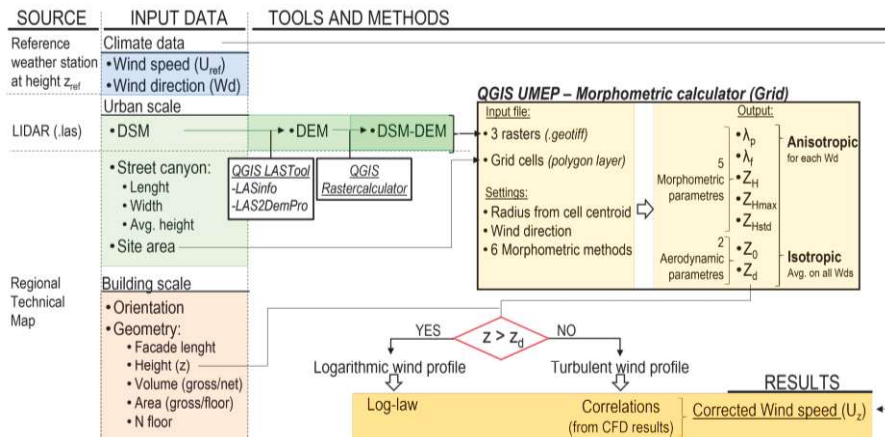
SOURCE | INPUT DATA | TOOLS AND METHODS

Reference weather station at height $z_{ref}$

Climate data
• Wind speed ($U_{ref}$)
• Wind direction (Wd)

Urban scale

LIDAR (.las)

• DSM → • DEM → • DSM-DEM

QGIS LASTool
-LASinfo
-LAS2DemPro

QGIS
Rastercalculator

• Street canyon:
• Lenght
• Width
• Avg. height
• Site area

QGIS UMEP – Morphometric calculator (Grid)

Input file:
• 3 rasters (.geotiff)
• Grid cells (polygon layer)

Settings:
• Radius from cell centroid
• Wind direction
• 6 Morphometric methods

Output:
5 Morphometric parametres
• $\lambda_p$
• $\lambda_f$
• $Z_H$
• $Z_{Hmax}$
• $Z_{Hstd}$

Anisotropic
for each Wd

2 Aerodynamic parametres
• $Z_0$
• $Z_d$

Isotropic
Avg. on all Wds

Regional Technical Map

Building scale
• Orientation
• Geometry:
• Facade lenght
• Height (z)
• Volume (gross/net)
• Area (gross/floor)
• N floor

YES $z > Z_d$ NO

Logarithmic wind profile

Turbulent wind profile

RESULTS

Log-law

Correlations
(from CFD results)

Corrected Wind speed ($U_z$)